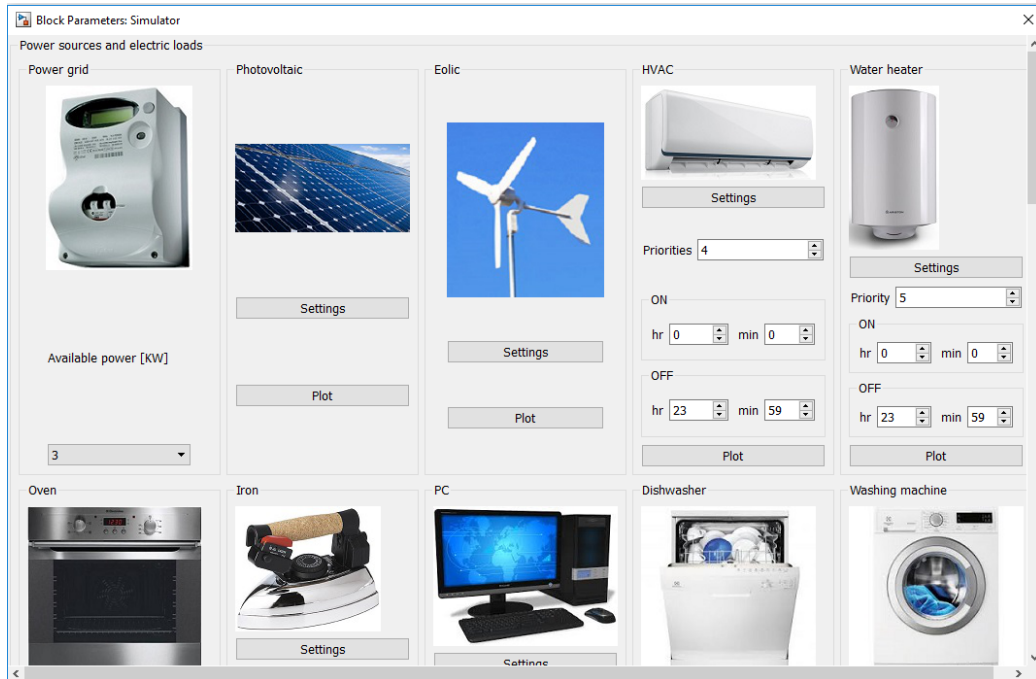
Block Parameters: Simulator

Power sources and electric loads

Power grid

Available power [KW]

3

Photovoltaic

Settings

Plot

Eolic

Settings

Plot

HVAC

Settings

Priorities 4

ON

hr 0 min 0

OFF

hr 23 min 59

Plot

Water heater

Settings

Priority 5

ON

hr 0 min 0

OFF

hr 23 min 59

Plot

Oven

Iron

Settings

PC

Settings

Dishwasher

Washing machine